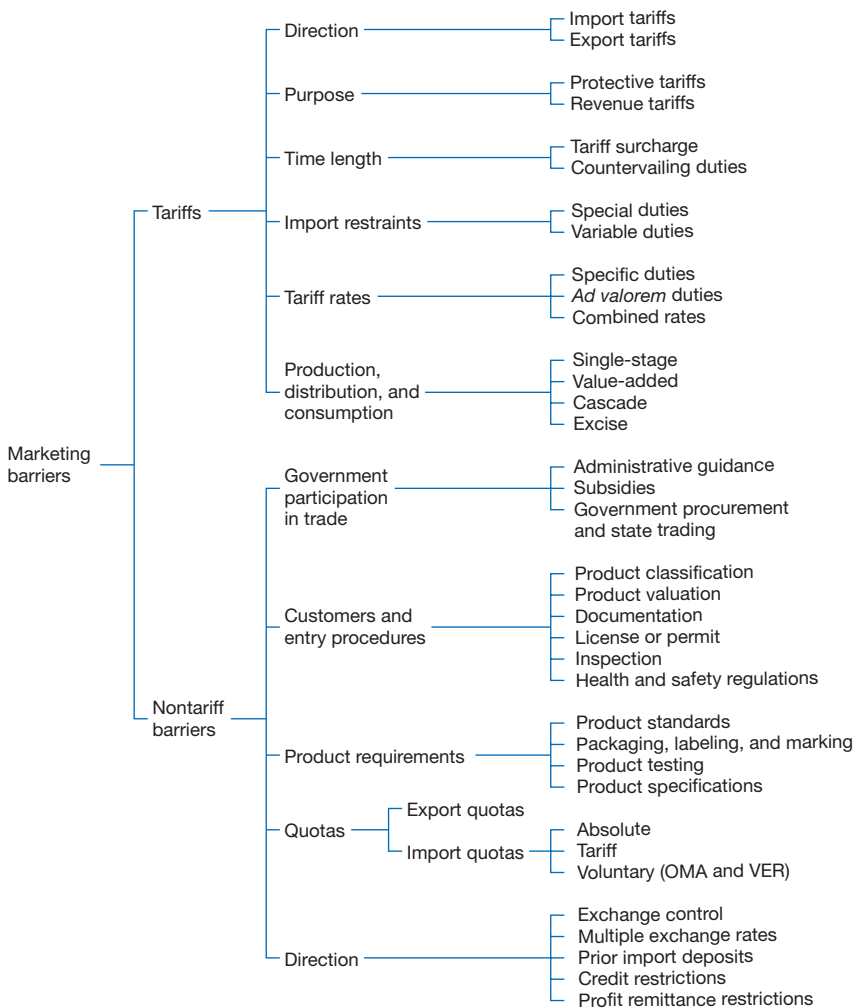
Marketing barriers

Tariffs

Direction
Import tariffs
Export tariffs

Purpose
Protective tariffs
Revenue tariffs

Time length
Tariff surcharge
Countervailing duties

Import restraints
Special duties
Variable duties

Tariff rates
Specific duties
*Ad valorem* duties
Combined rates

Production, distribution, and consumption
Single-stage
Value-added
Cascade
Excise

Nontariff barriers

Government participation in trade
Administrative guidance
Subsidies
Government procurement and state trading

Customers and entry procedures
Product classification
Product valuation
Documentation
License or permit
Inspection
Health and safety regulations

Product requirements
Product standards
Packaging, labeling, and marking
Product testing
Product specifications

Quotas
Export quotas
Import quotas
Absolute
Tariff
Voluntary (OMA and VER)

Direction
Exchange control
Multiple exchange rates
Prior import deposits
Credit restrictions
Profit remittance restrictions